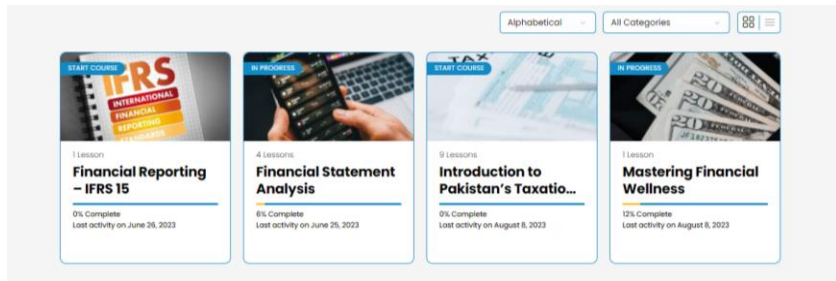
Alphabetical

All Categories

START COURSE

IFRS
INTERNATIONAL
FINANCIAL
REPORTING
STANDARDS

1 Lesson

Financial Reporting – IFRS 15

0% Complete
Last activity on June 26, 2023

IN PROGRESS

4 Lessons

Financial Statement Analysis

6% Complete
Last activity on June 25, 2023

START COURSE

9 Lessons

Introduction to Pakistan's Taxatio...

0% Complete
Last activity on August 8, 2023

IN PROGRESS

1 Lesson

Mastering Financial Wellness

12% Complete
Last activity on August 8, 2023